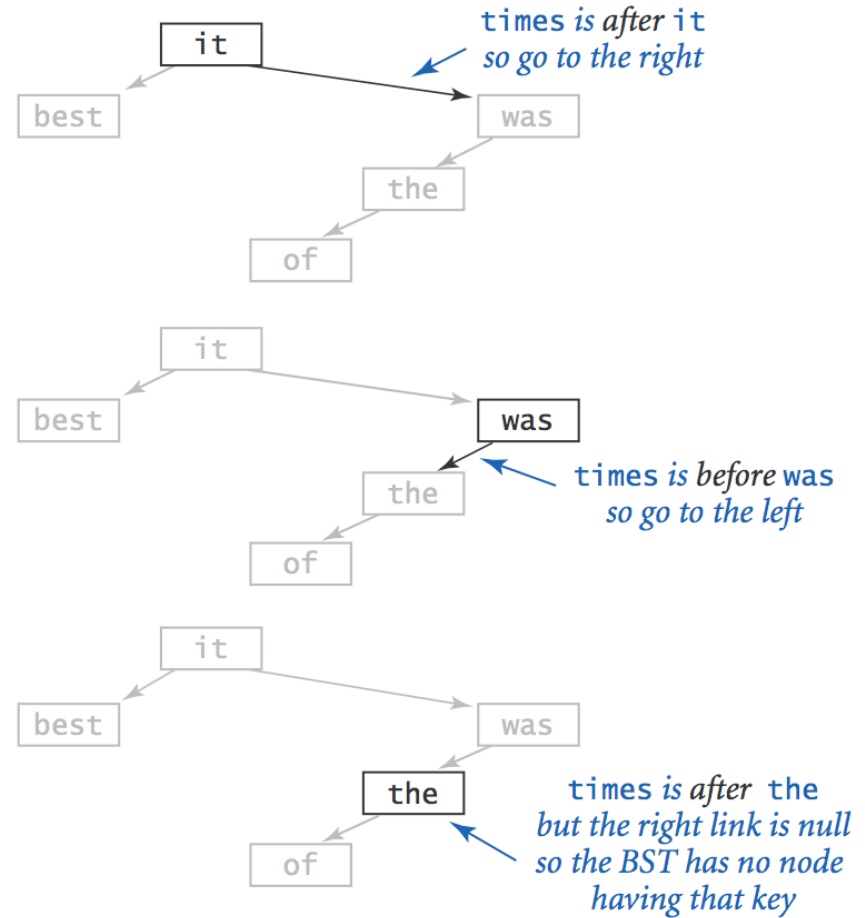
it

times is after it so go to the right

best

was

the

of

it

best

was

times is before was so go to the left

the

of

it

best

was

the

times is after the but the right link is null so the BST has no node having that key

of